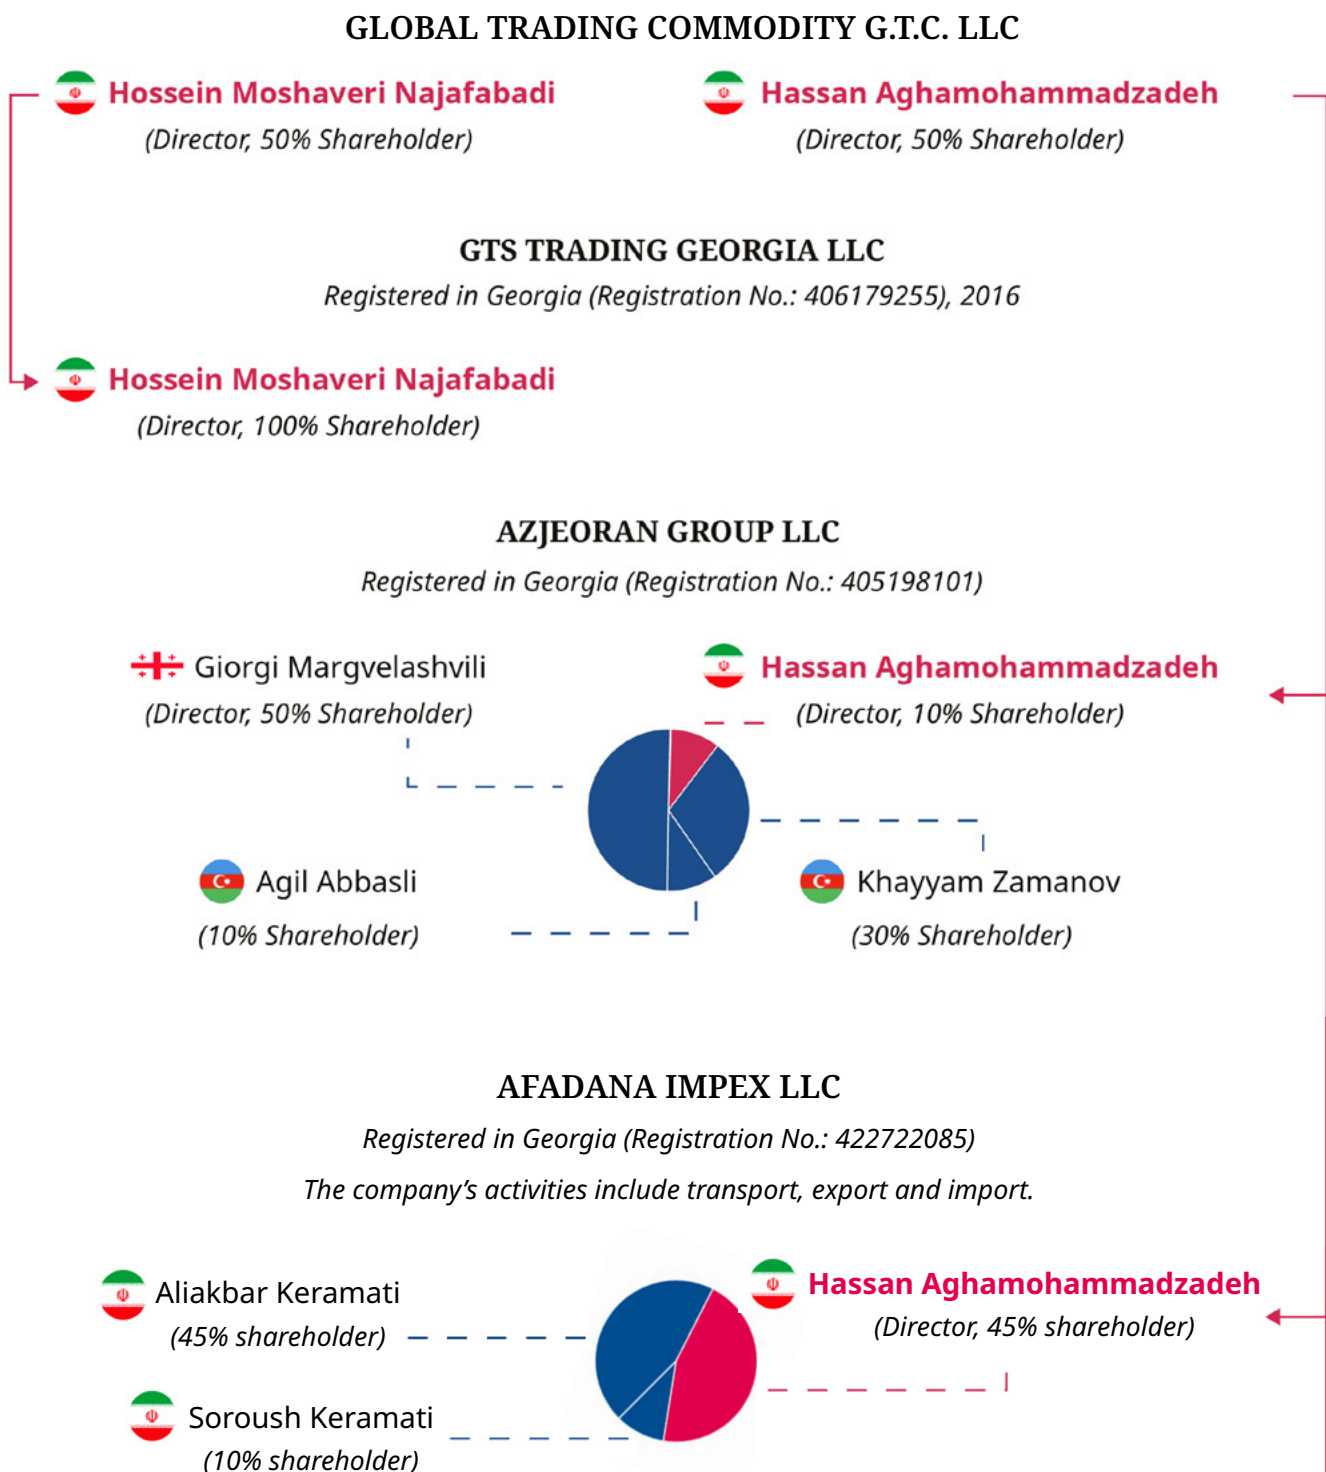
GLOBAL TRADING COMMODITY G.T.C. LLC

Hossein Moshaveri Najafabadi
(Director, 50% Shareholder)

Hassan Aghamohammadzadeh
(Director, 50% Shareholder)

GTS TRADING GEORGIA LLC
Registered in Georgia (Registration No.: 406179255), 2016

Hossein Moshaveri Najafabadi
(Director, 100% Shareholder)

AZJEORAN GROUP LLC
Registered in Georgia (Registration No.: 405198101)

Giorgi Margvelashvili
(Director, 50% Shareholder)

Hassan Aghamohammadzadeh
(Director, 10% Shareholder)

Agil Abbasli
(10% Shareholder)

Khayyam Zamanov
(30% Shareholder)

AFADANA IMPEX LLC
Registered in Georgia (Registration No.: 422722085)
The company's activities include transport, export and import.

Aliakbar Keramati
(45% shareholder)

Hassan Aghamohammadzadeh
(Director, 45% shareholder)

Soroush Keramati
(10% shareholder)